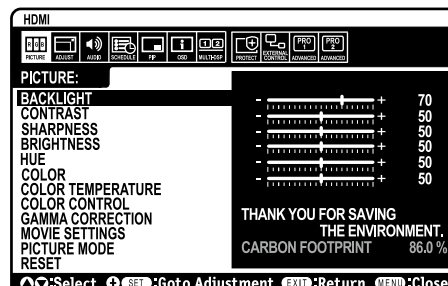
HDMI

PICTURE ADJUST AUDIO SCHEDULE PIP OSD MULTI-DISP PROTECT EXTERNAL CONTROL PRO 1 ADVANCED PRO 2 ADVANCED

PICTURE:

BACKLIGHT
CONTRAST
SHARPNESS
BRIGHTNESS
HUE
COLOR
COLOR TEMPERATURE
COLOR CONTROL
GAMMA CORRECTION
MOVIE SETTINGS
PICTURE MODE
RESET

- + 70
- + 50
- + 50
- + 50
- + 50
- + 50

THANK YOU FOR SAVING THE ENVIRONMENT.
CARBON FOOTPRINT 86.0 %

:Select SET :Goto Adjustment EXIT :Return MENU :Close